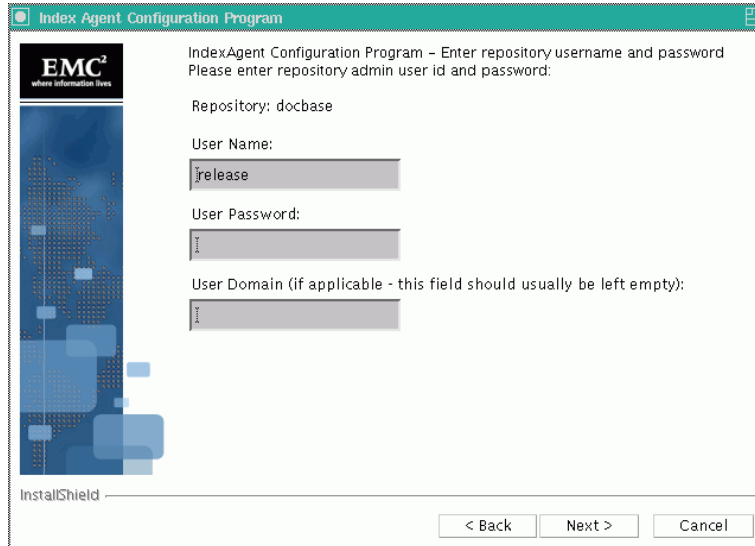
Index Agent Configuration Program

EMC²
where information lives

IndexAgent Configuration Program - Enter repository username and password
Please enter repository admin user id and password:

Repository: docbase

User Name:

release

User Password:

User Domain (if applicable - this field should usually be left empty):

InstallShield

< Back
Next >
Cancel